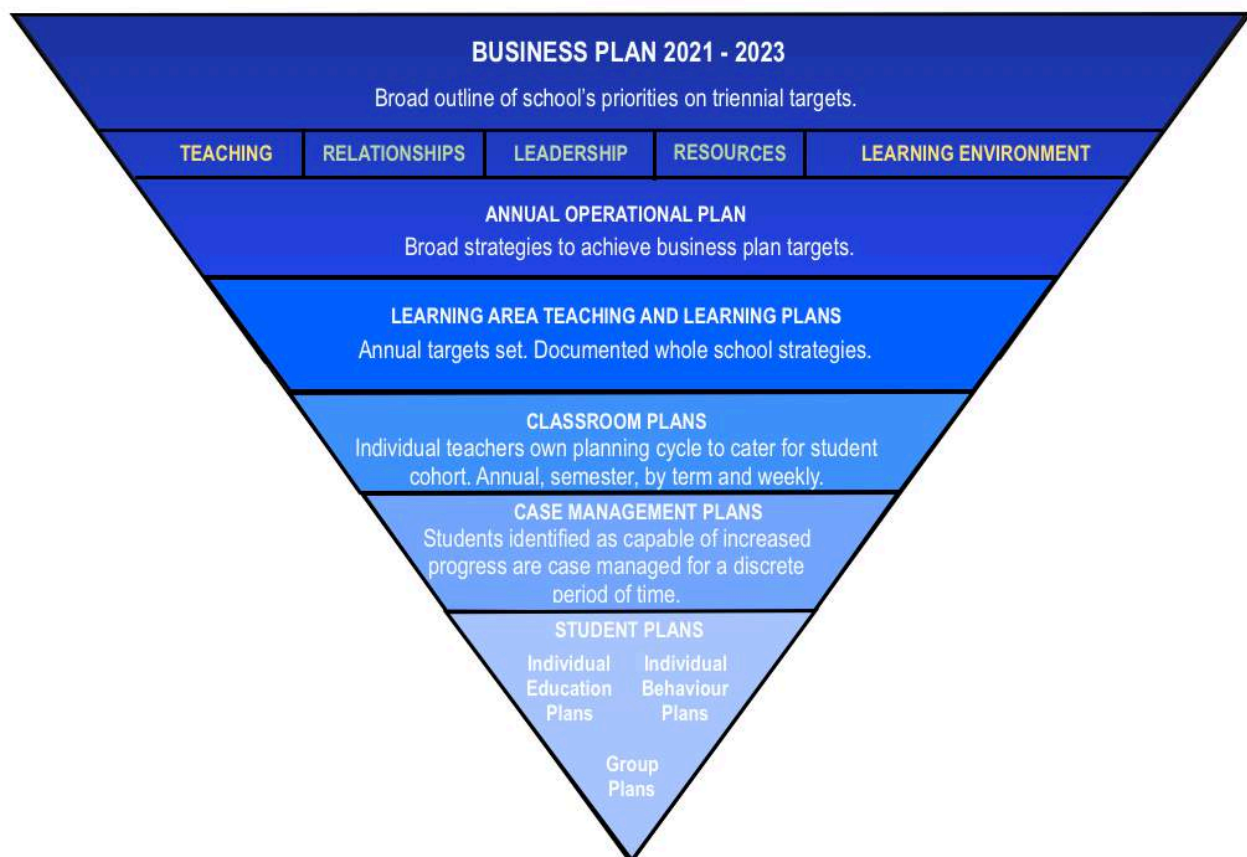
BUSINESS PLAN 2021 - 2023
Broad outline of school's priorities on triennial targets.

TEACHING | RELATIONSHIPS | LEADERSHIP | RESOURCES | LEARNING ENVIRONMENT

ANNUAL OPERATIONAL PLAN
Broad strategies to achieve business plan targets.

LEARNING AREA TEACHING AND LEARNING PLANS
Annual targets set. Documented whole school strategies.

CLASSROOM PLANS
Individual teachers own planning cycle to cater for student cohort. Annual, semester, by term and weekly.

CASE MANAGEMENT PLANS
Students identified as capable of increased progress are case managed for a discrete period of time.

STUDENT PLANS
Individual Education Plans

Individual Behaviour Plans

Group Plans